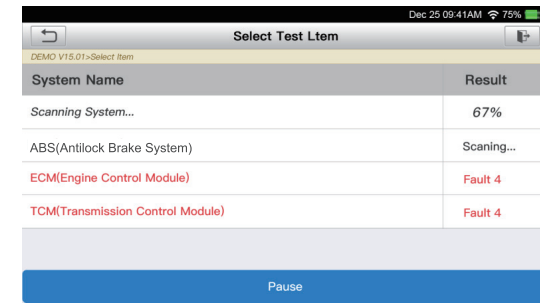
Dec 25 09:41AM 75%

Select Test Ltem

DEMO V15.01>Select Item

| System Name | Result |
|---|---|
| Scanning System... | 67% |
| ABS(Antilock Brake System) | Scaning... |
| ECM(Engine Control Module) | Fault 4 |
| TCM(Transmission Control Module) | Fault 4 |

Pause